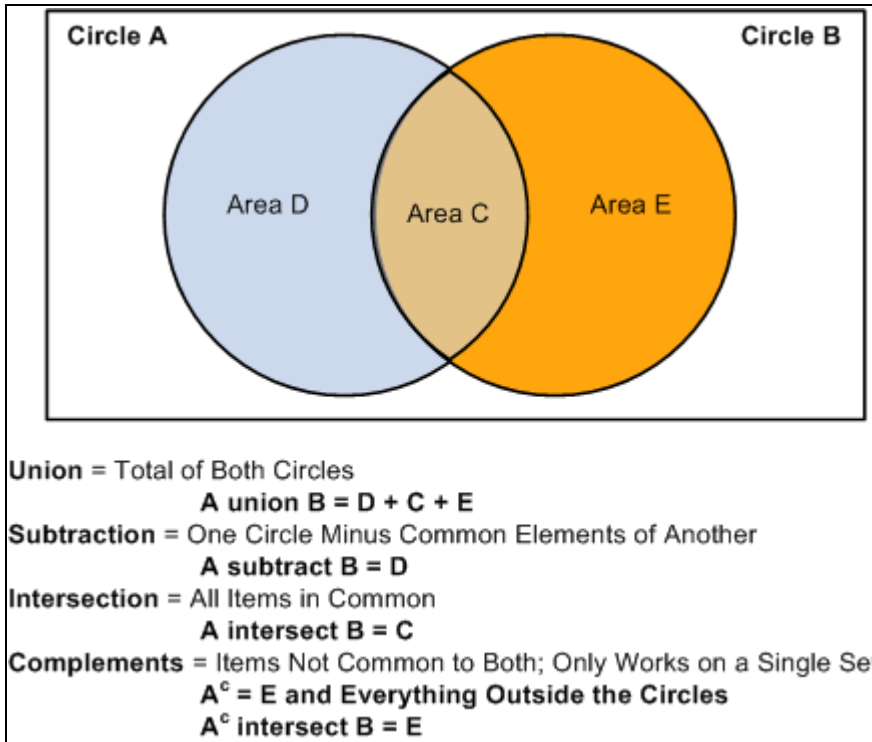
Circle A

Circle B

Area D

Area C

Area E

Union = Total of Both Circles

A union B = D + C + E

Subtraction = One Circle Minus Common Elements of Another

A subtract B = D

Intersection = All Items in Common

A intersect B = C

Complements = Items Not Common to Both; Only Works on a Single Se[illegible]

$A^c$ = E and Everything Outside the Circles

$A^c$ intersect B = E